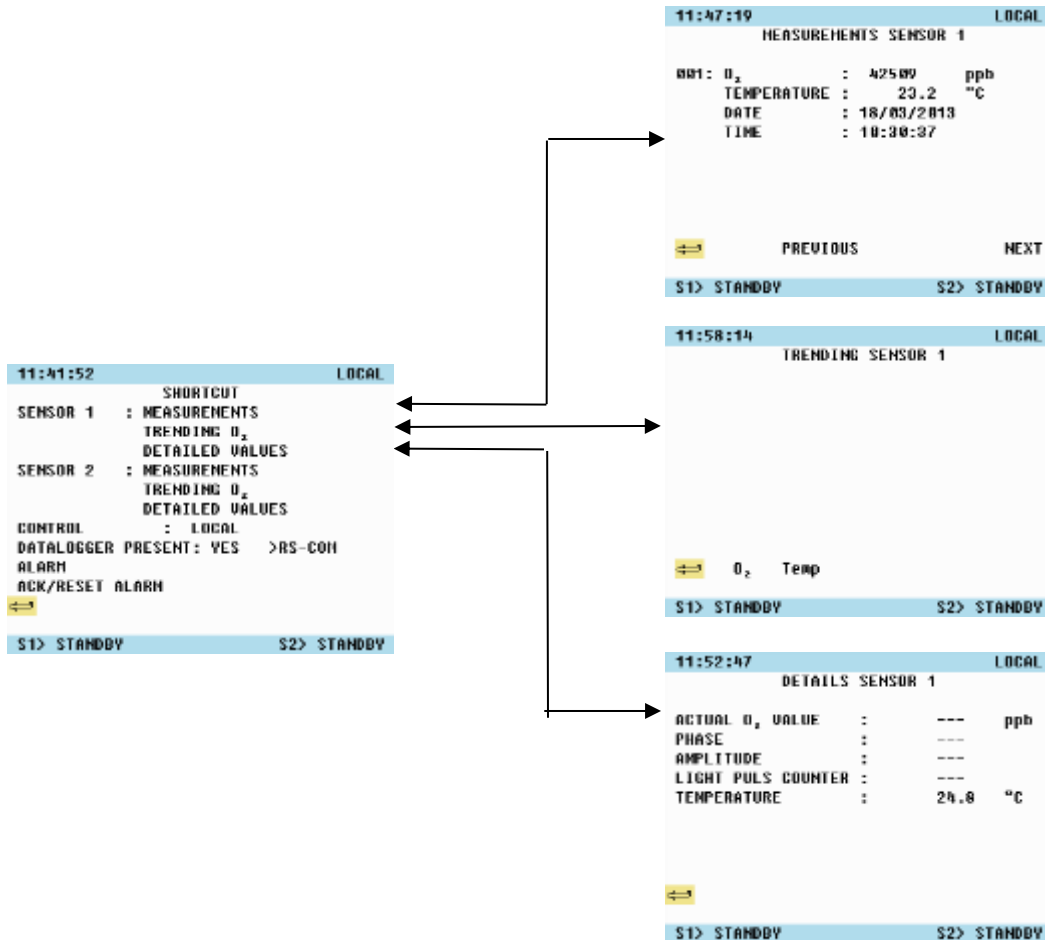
11:41:52 LOCAL
SHORTCUT
SENSOR 1 : MEASUREMENTS
TRENDING $O_2$
DETAILED VALUES
SENSOR 2 : MEASUREMENTS
TRENDING $O_2$
DETAILED VALUES
CONTROL : LOCAL
DATALOGGER PRESENT: YES >RS-COM
ALARM
ACK/RESET ALARM
⇄
S1> STANDBY S2> STANDBY

11:47:19 LOCAL
MEASUREMENTS SENSOR 1

001: $O_2$ : 42509 ppb
TEMPERATURE : 23.2 °C
DATE : 18/03/2013
TIME : 10:30:37

⇄ PREVIOUS NEXT
S1> STANDBY S2> STANDBY

11:58:14 LOCAL
TRENDING SENSOR 1

⇄ $O_2$ Temp
S1> STANDBY S2> STANDBY

11:52:47 LOCAL
DETAILS SENSOR 1

ACTUAL $O_2$ VALUE : --- ppb
PHASE : ---
AMPLITUDE : ---
LIGHT PULS COUNTER : ---
TEMPERATURE : 24.8 °C

⇄
S1> STANDBY S2> STANDBY